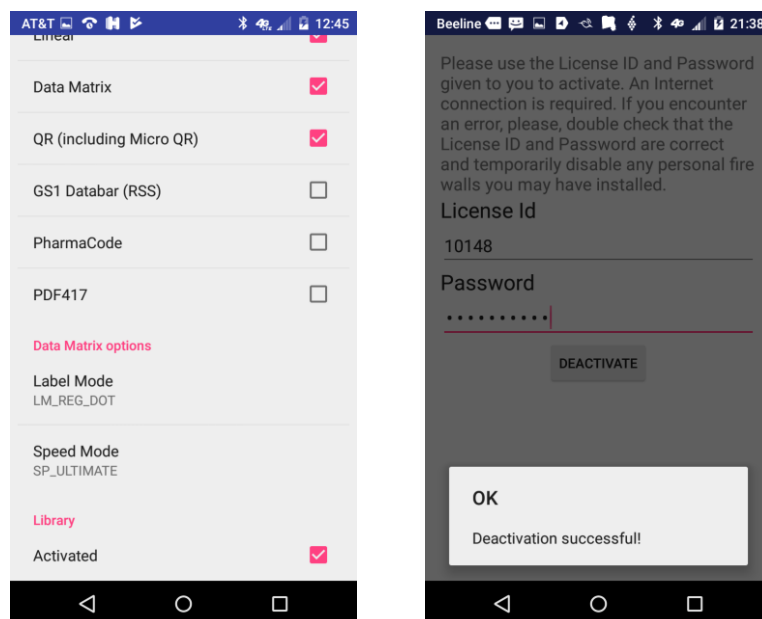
AT&T 12:45

Linear

Data Matrix

QR (including Micro QR)

GS1 Databar (RSS)

PharmaCode

PDF417

Data Matrix options

Label Mode
LM_REG_DOT

Speed Mode
SP_ULTIMATE

Library

Activated

Beeline 21:38

Please use the License ID and Password given to you to activate. An Internet connection is required. If you encounter an error, please, double check that the License ID and Password are correct and temporarily disable any personal fire walls you may have installed.

License Id

10148

Password

••••••••••

DEACTIVATE

OK

Deactivation successful!